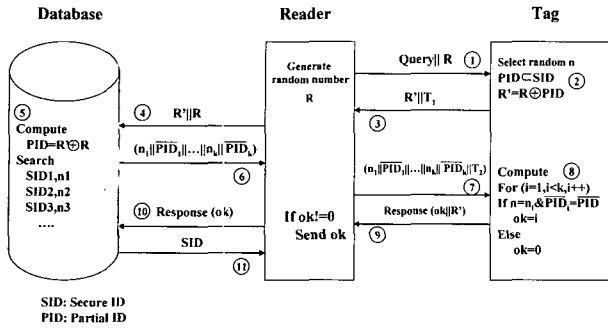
Database

Reader

Tag

⑤
Compute
PID=R'⊕R
Search
SID1,n1
SID2,n2
SID3,n3
....

Generate random number
R

If ok!=0
Send ok

Select random n
PID⊂SID
R'=R⊕PID
②

Query|| R ①

R'||T$_1$

③

④ R'||R

$(n_1||\overline{PID}_1||...||n_k||\overline{PID}_k)$

⑥

$(n_1||\overline{PID}_1||...||n_k||\overline{PID}_k||T_2)$

⑦

Compute ⑧
For (i=1,i<k,i++)
If n=n$_i$&$\overline{PID}_i$=$\overline{PID}$
ok=i
Else
ok=0

Response (ok||R')

⑨

⑩ Response (ok)

SID

⑪

SID: Secure ID
PID: Partial ID